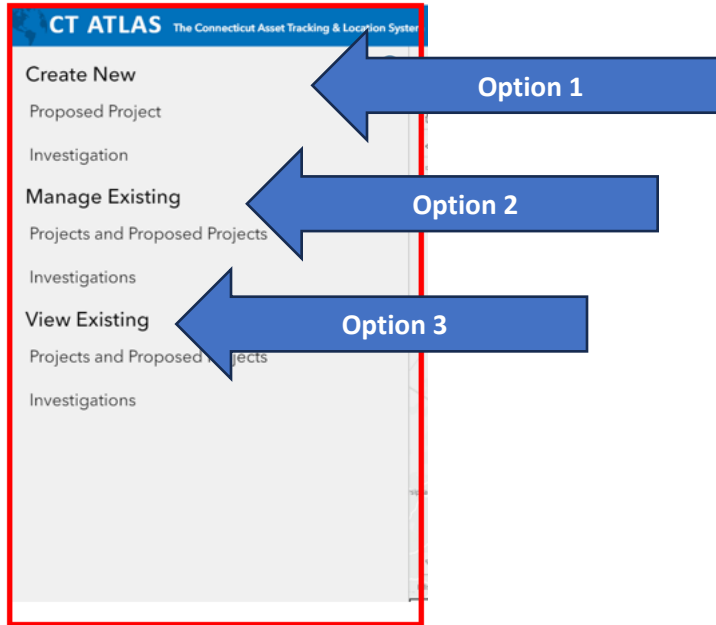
CT ATLAS The Connecticut Asset Tracking & Location Syster

Create New

Proposed Project

Investigation

Manage Existing

Projects and Proposed Projects

Investigations

View Existing

Projects and Proposed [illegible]jects

Investigations

Option 1

Option 2

Option 3